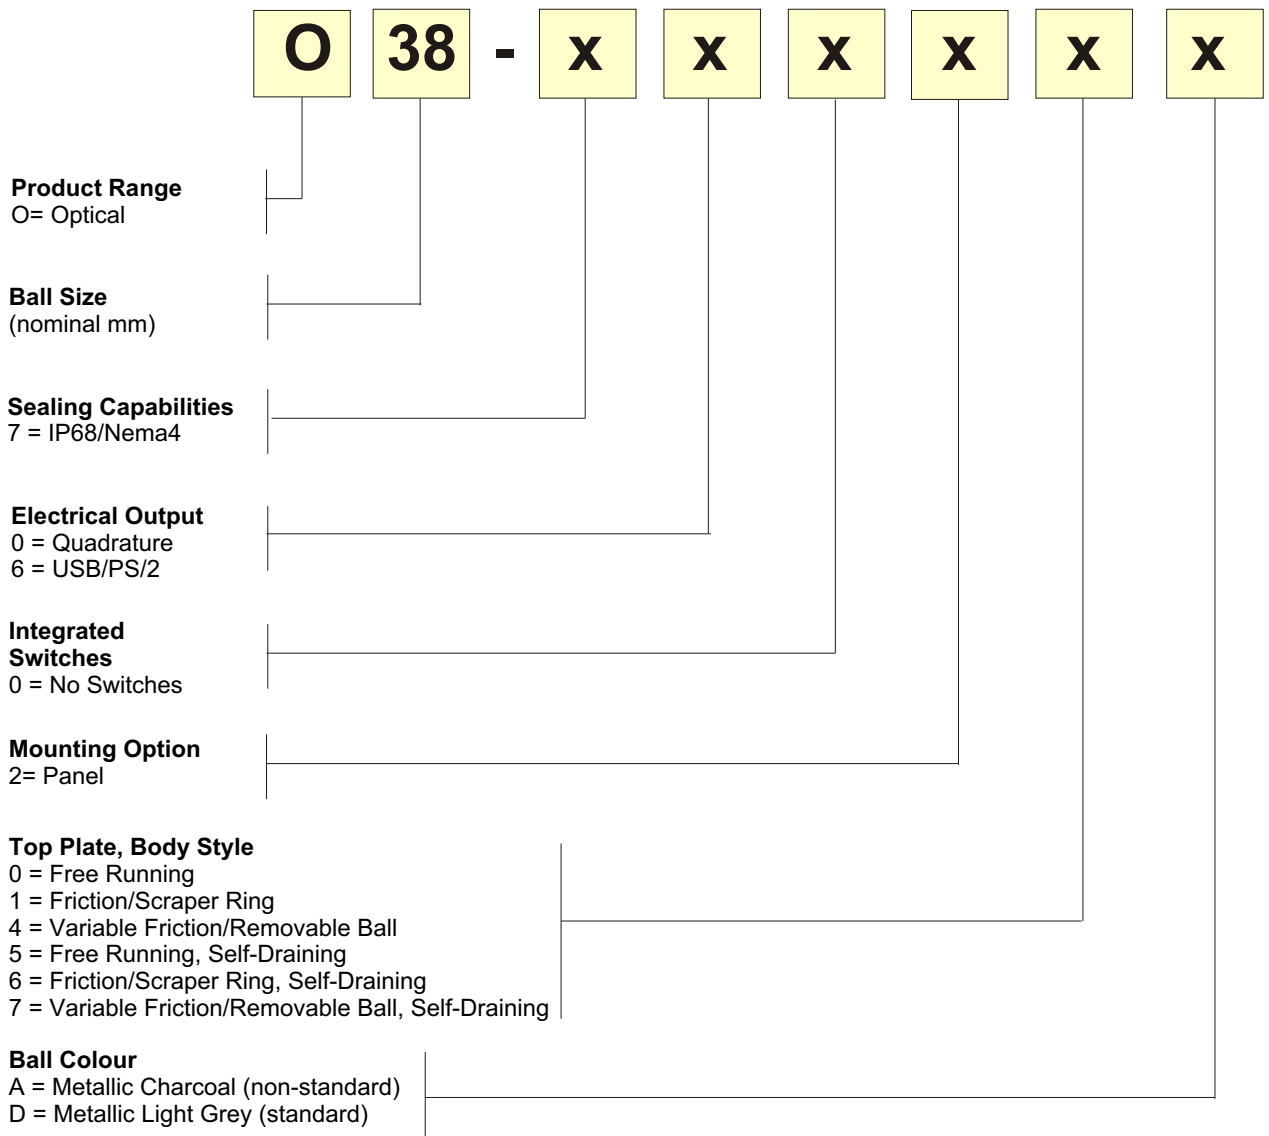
O 38 - x x x x x x

**Product Range**
O= Optical

**Ball Size**
(nominal mm)

**Sealing Capabilities**
7 = IP68/Nema4

**Electrical Output**
0 = Quadrature
6 = USB/PS/2

**Integrated Switches**
0 = No Switches

**Mounting Option**
2= Panel

**Top Plate, Body Style**
0 = Free Running
1 = Friction/Scraper Ring
4 = Variable Friction/Removable Ball
5 = Free Running, Self-Draining
6 = Friction/Scraper Ring, Self-Draining
7 = Variable Friction/Removable Ball, Self-Draining

**Ball Colour**
A = Metallic Charcoal (non-standard)
D = Metallic Light Grey (standard)